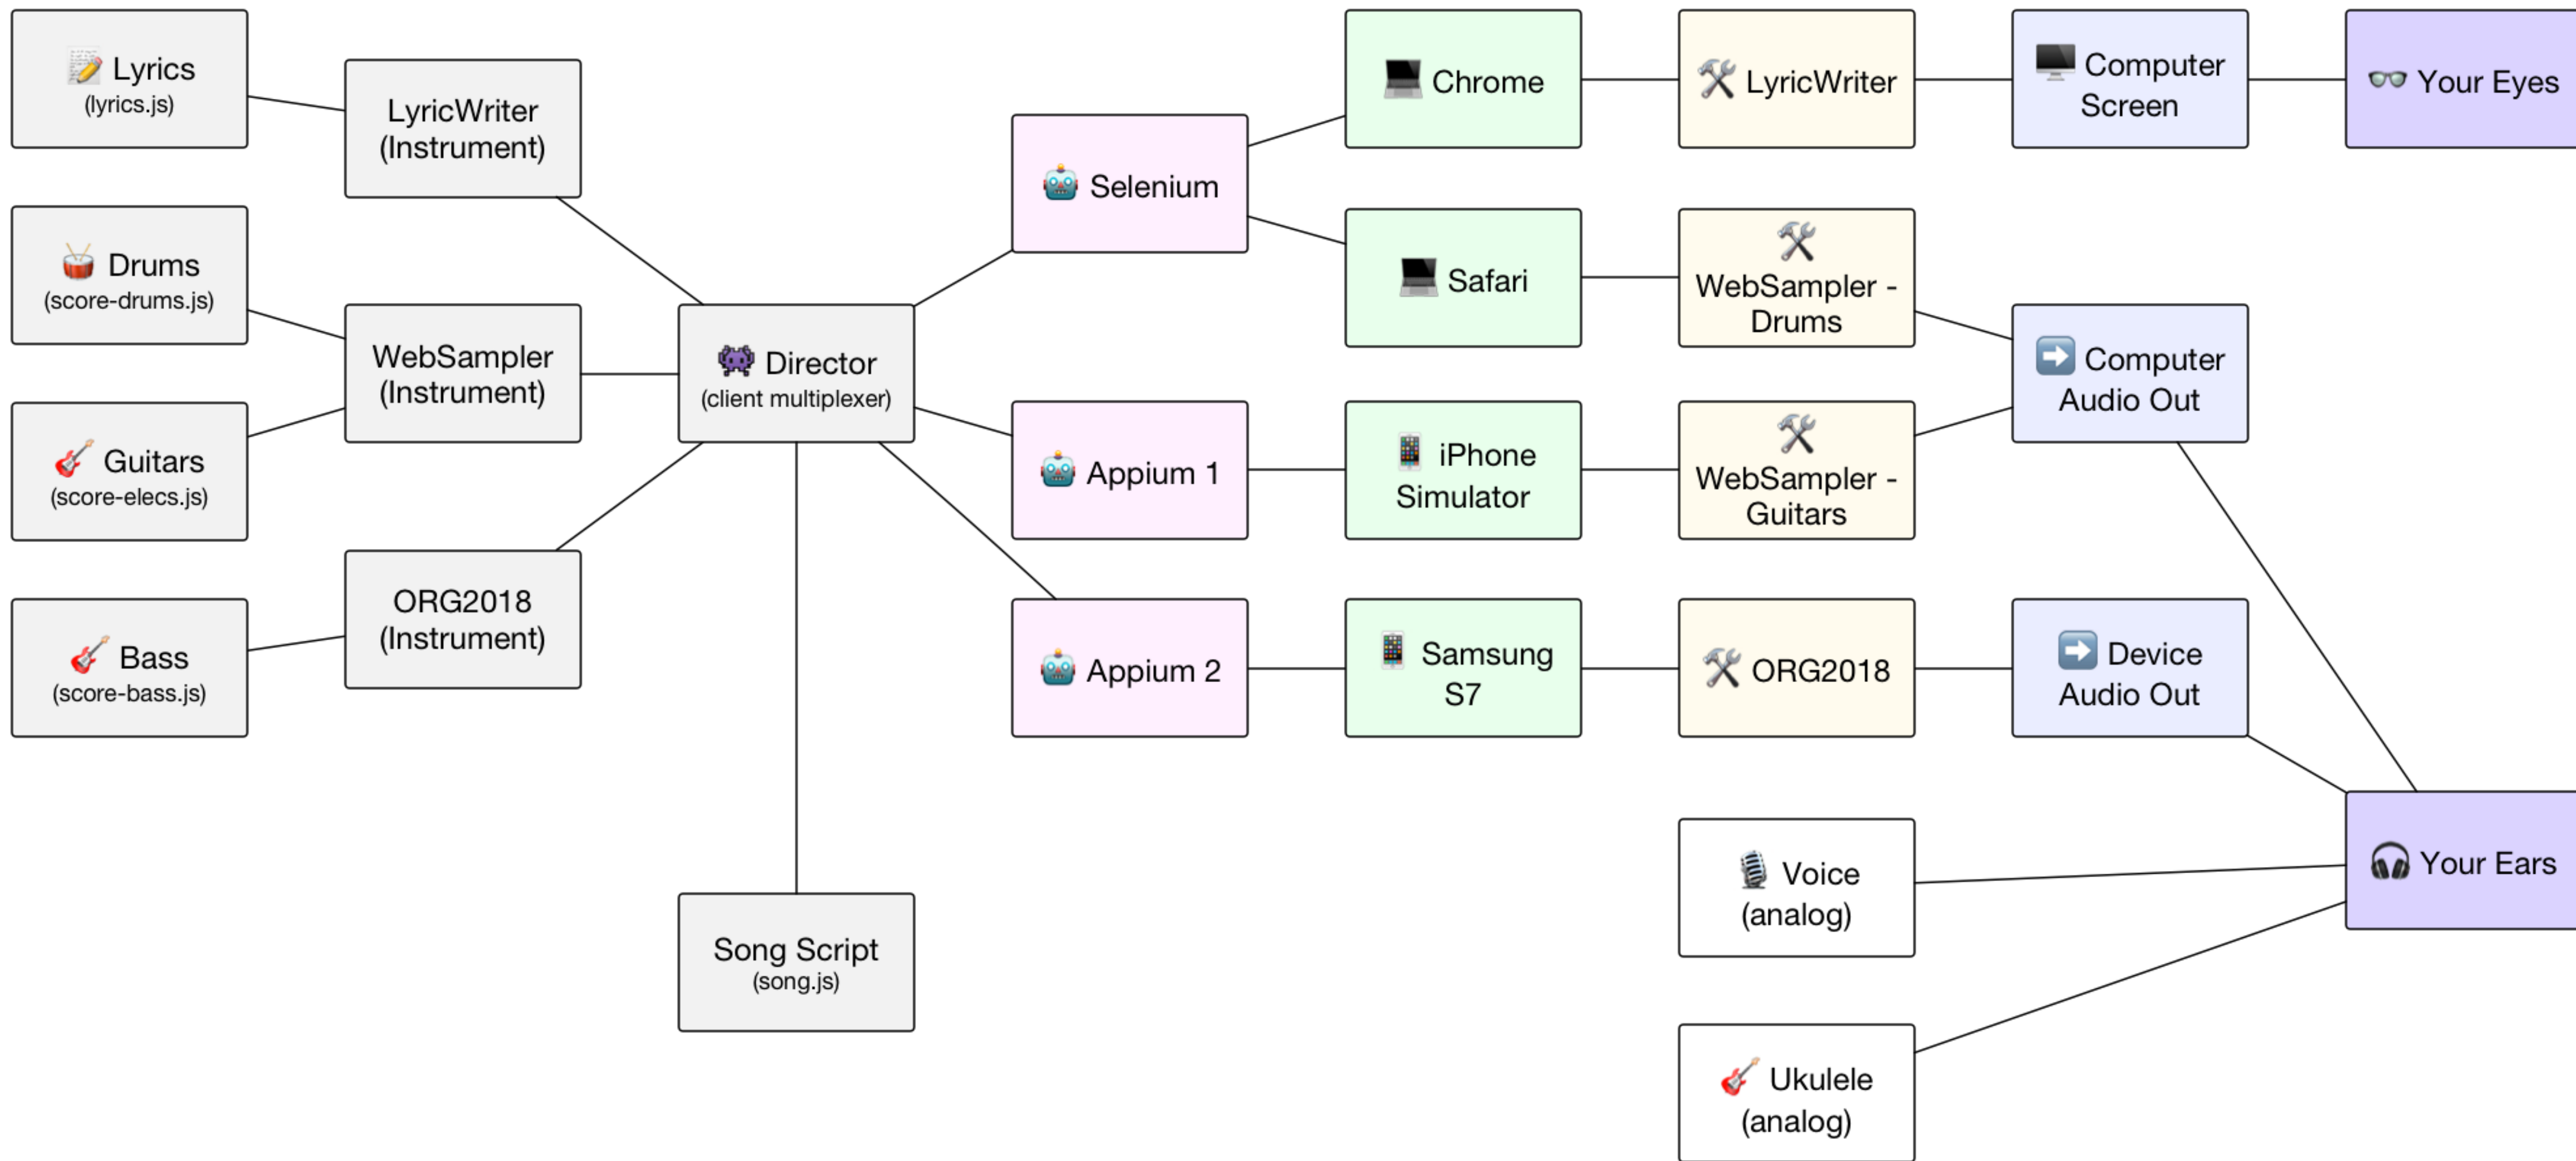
📝 Lyrics
(lyrics.js)

🥁 Drums
(score-drums.js)

🎸 Guitars
(score-elecs.js)

🎸 Bass
(score-bass.js)

LyricWriter
(Instrument)

WebSampler
(Instrument)

ORG2018
(Instrument)

👾 Director
(client multiplexer)

Song Script
(song.js)

🤖 Selenium

🤖 Appium 1

🤖 Appium 2

💻 Chrome

💻 Safari

📱 iPhone Simulator

📱 Samsung S7

🛠 LyricWriter

🛠 WebSampler - Drums

🛠 WebSampler - Guitars

🛠 ORG2018

🎙 Voice
(analog)

🎸 Ukulele
(analog)

🖥 Computer Screen

➡️ Computer Audio Out

➡️ Device Audio Out

👓 Your Eyes

🎧 Your Ears